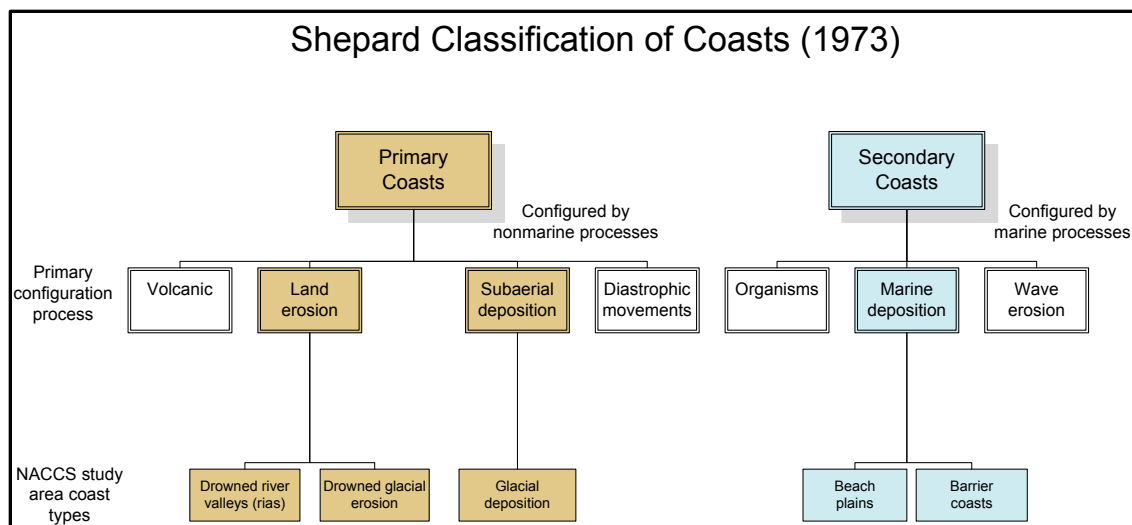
Shepard Classification of Coasts (1973)

Primary Coasts

Configured by nonmarine processes

Secondary Coasts

Configured by marine processes

Primary configuration process

Volcanic

Land erosion

Subaerial deposition

Diastrophic movements

Organisms

Marine deposition

Wave erosion

NACCS study area coast types

Drowned river valleys (rias)

Drowned glacial erosion

Glacial deposition

Beach plains

Barrier coasts